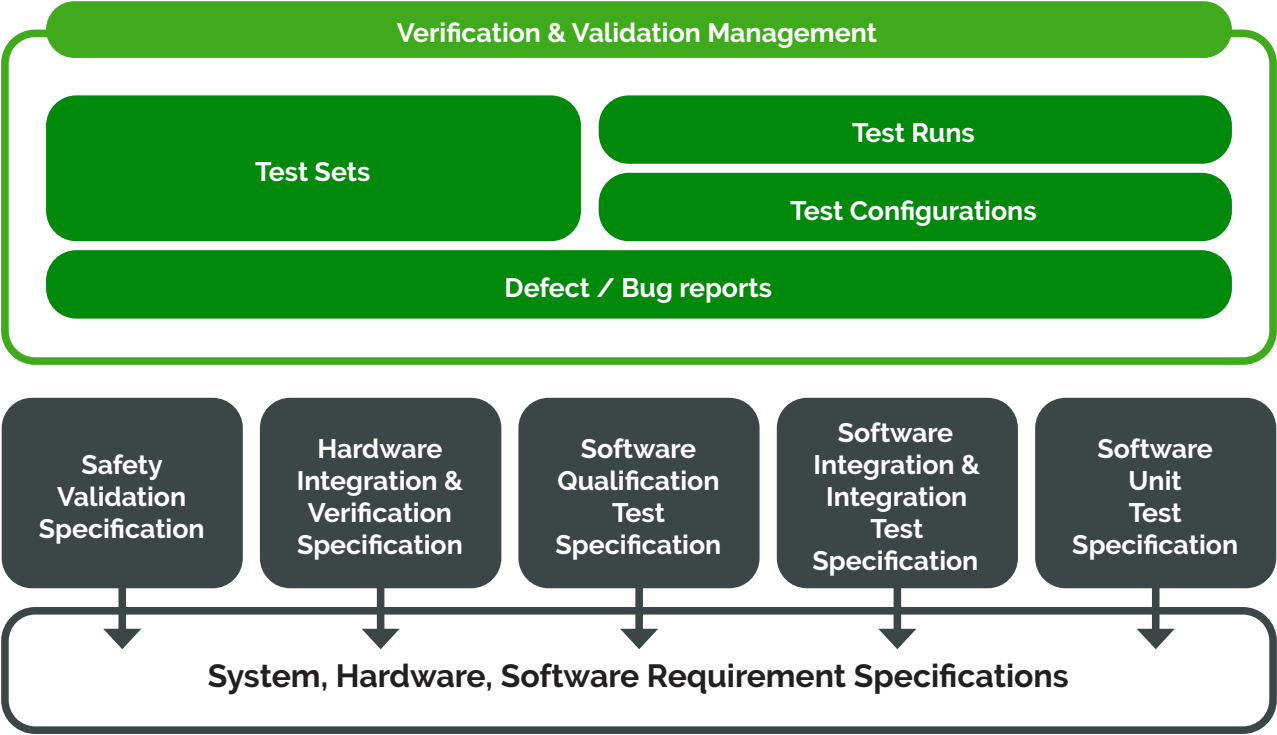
Verification & Validation Management

Test Sets

Test Runs

Test Configurations

Defect / Bug reports

Safety Validation Specification

Hardware Integration & Verification Specification

Software Qualification Test Specification

Software Integration & Integration Test Specification

Software Unit Test Specification

System, Hardware, Software Requirement Specifications